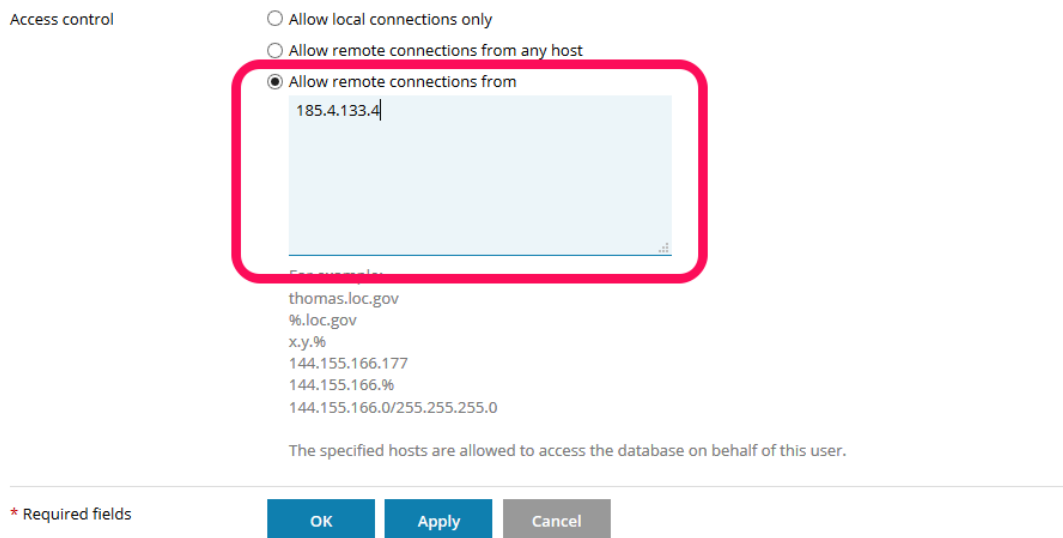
Access control

Allow local connections only

Allow remote connections from any host

Allow remote connections from

185.4.133.4

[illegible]
thomas.loc.gov
%.loc.gov
x.y.%
144.155.166.177
144.155.166.%
144.155.166.0/255.255.255.0

The specified hosts are allowed to access the database on behalf of this user.

* Required fields

OK Apply Cancel